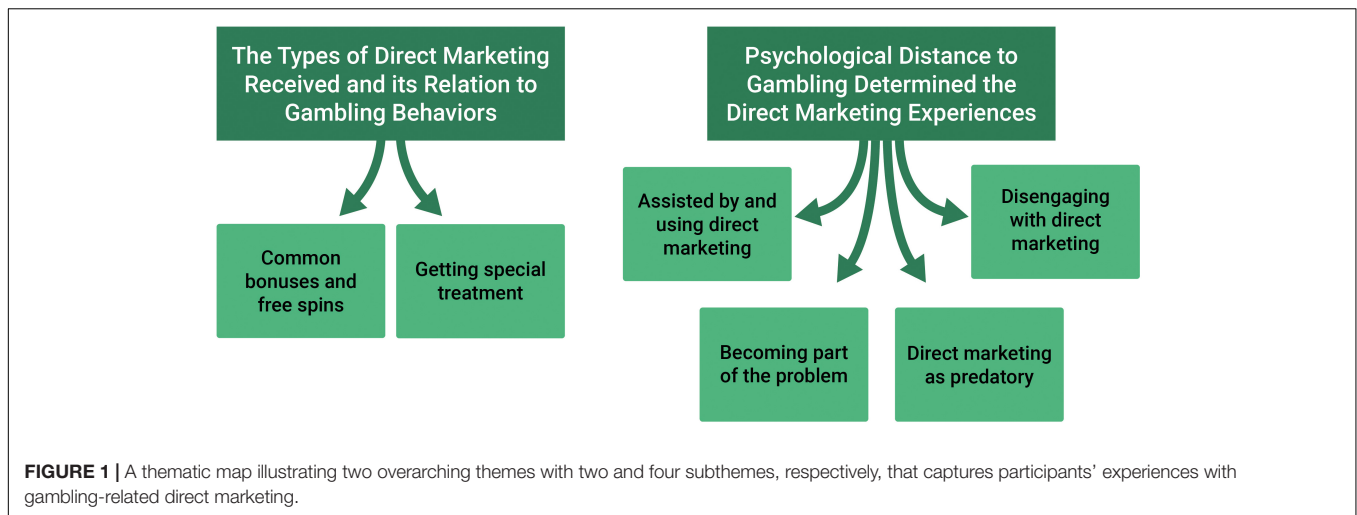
The Types of Direct Marketing Received and its Relation to Gambling Behaviors

Common bonuses and free spins

Getting special treatment

Psychological Distance to Gambling Determined the Direct Marketing Experiences

Assisted by and using direct marketing

Disengaging with direct marketing

Becoming part of the problem

Direct marketing as predatory

FIGURE 1 | A thematic map illustrating two overarching themes with two and four subthemes, respectively, that captures participants' experiences with gambling-related direct marketing.